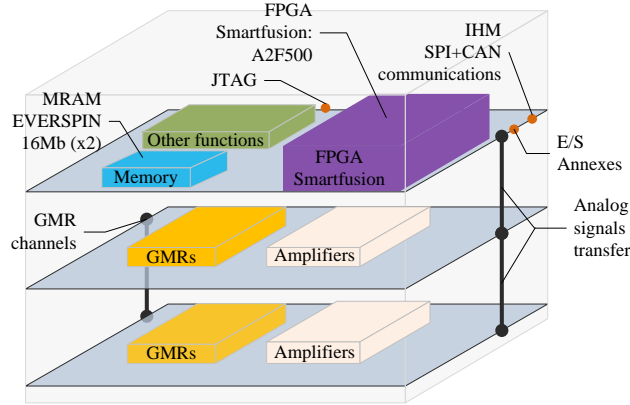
FPGA
Smartfusion:
A2F500

IHM
SPI+CAN
communications

JTAG

MRAM
EVERSPIN
16Mb (x2)

Other functions

Memory

FPGA
Smartfusion

E/S
Annexes

GMR
channels

GMRs

Amplifiers

Analog
signals
transfer

GMRs

Amplifiers